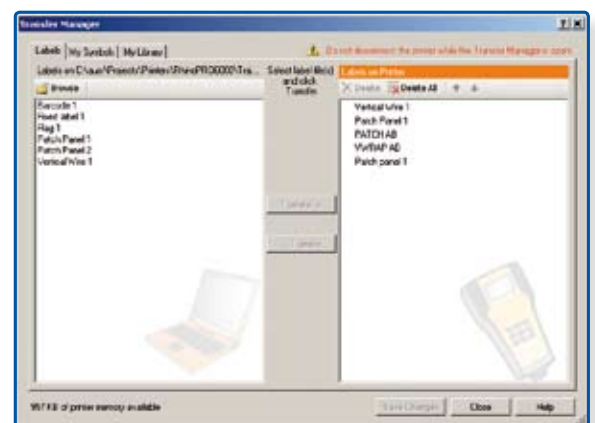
Transfer Manager

Labels | My Symbols | My Library

Do not disconnect the printer while the Transfer Manager is open.

Labels on C:\user\Projects\Printers\RhinoPRO6000\Tra...

Browse

Barcode 1
Heat label 1
Flag 1
Patch Panel 1
Patch Panel 2
Vertical Wire 1

Select label file(s) and click Transfer.

Transfer >

< Transfer

Labels on Printer

Delete | Delete All

Vertical Wire 1
Patch Panel 1
PATCH AB
WWRAP AB
Patch panel 1

957 KB of printer memory available

Save Changes | Close | Help